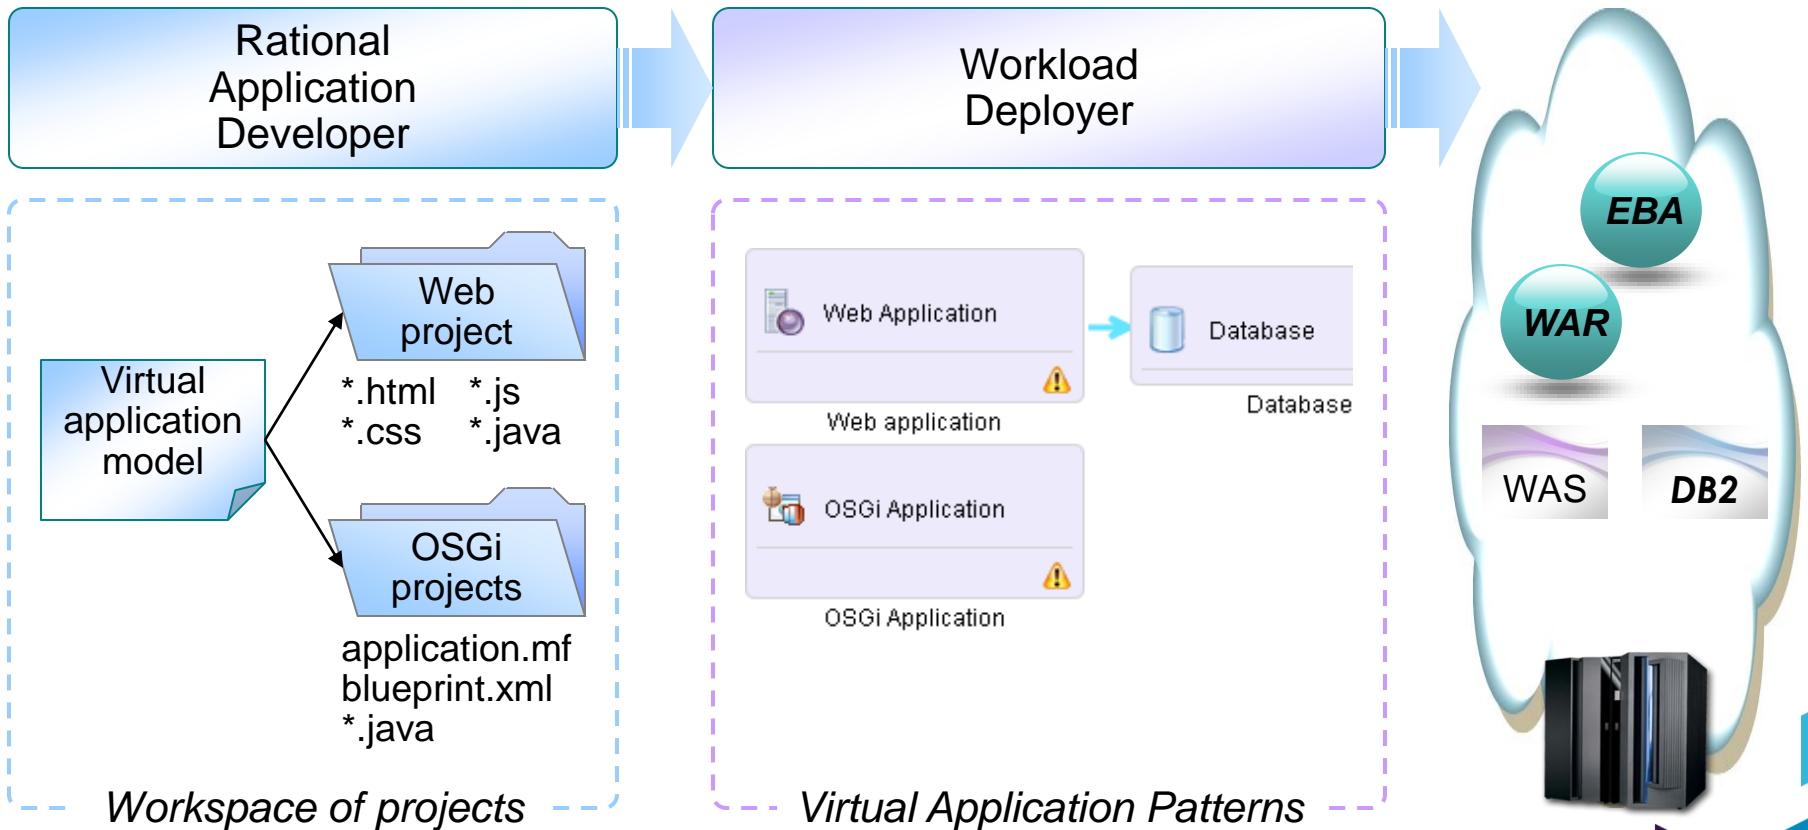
Rational Application Developer

Workload Deployer

Virtual application model

Web project

*.html *.js
*.css *.java

OSGi projects

application.mf
blueprint.xml
*.java

Workspace of projects

Web Application

Web application

Database

Database

OSGi Application

OSGi Application

Virtual Application Patterns

EBA

WAR

WAS

DB2